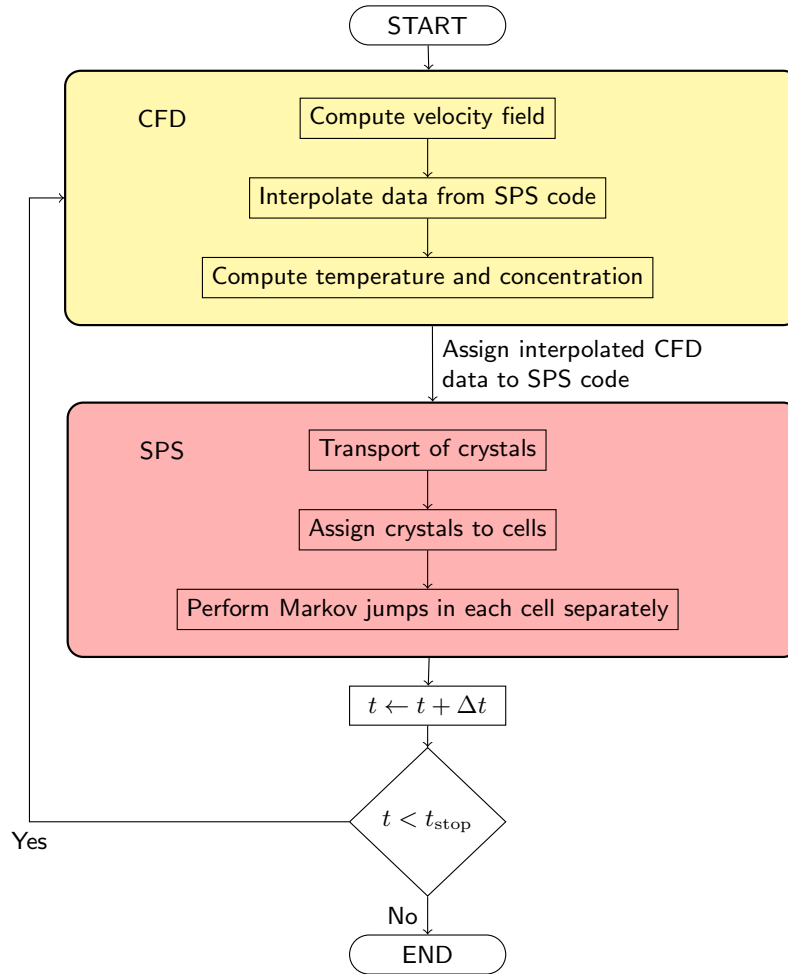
START

CFD

Compute velocity field

Interpolate data from SPS code

Compute temperature and concentration

Assign interpolated CFD data to SPS code

SPS

Transport of crystals

Assign crystals to cells

Perform Markov jumps in each cell separately

$t \leftarrow t + \Delta t$

$t < t_{\text{stop}}$

Yes

No

END